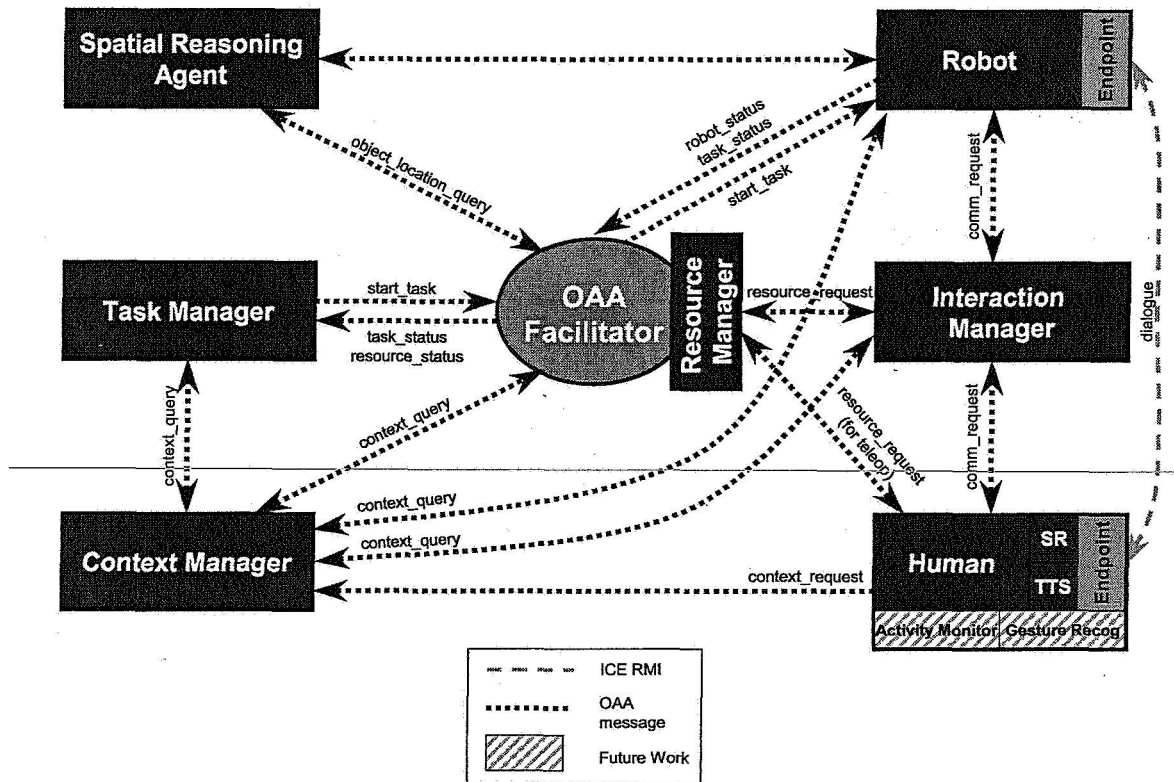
Spatial Reasoning Agent

Robot

Endpoint

object_location_query

robot_status
task_status

start_task

comm_request

Task Manager

start_task

task_status
resource_status

OAA Facilitator

Resource Manager

resource_request

Interaction Manager

dialogue

context_query

context_query

resource_request (for teleop)

comm_request

context_query

context_query

Context Manager

Human

SR

TTS

Endpoint

context_request

Activity Monitor

Gesture Recog

ICE RMI

OAA message

Future Work